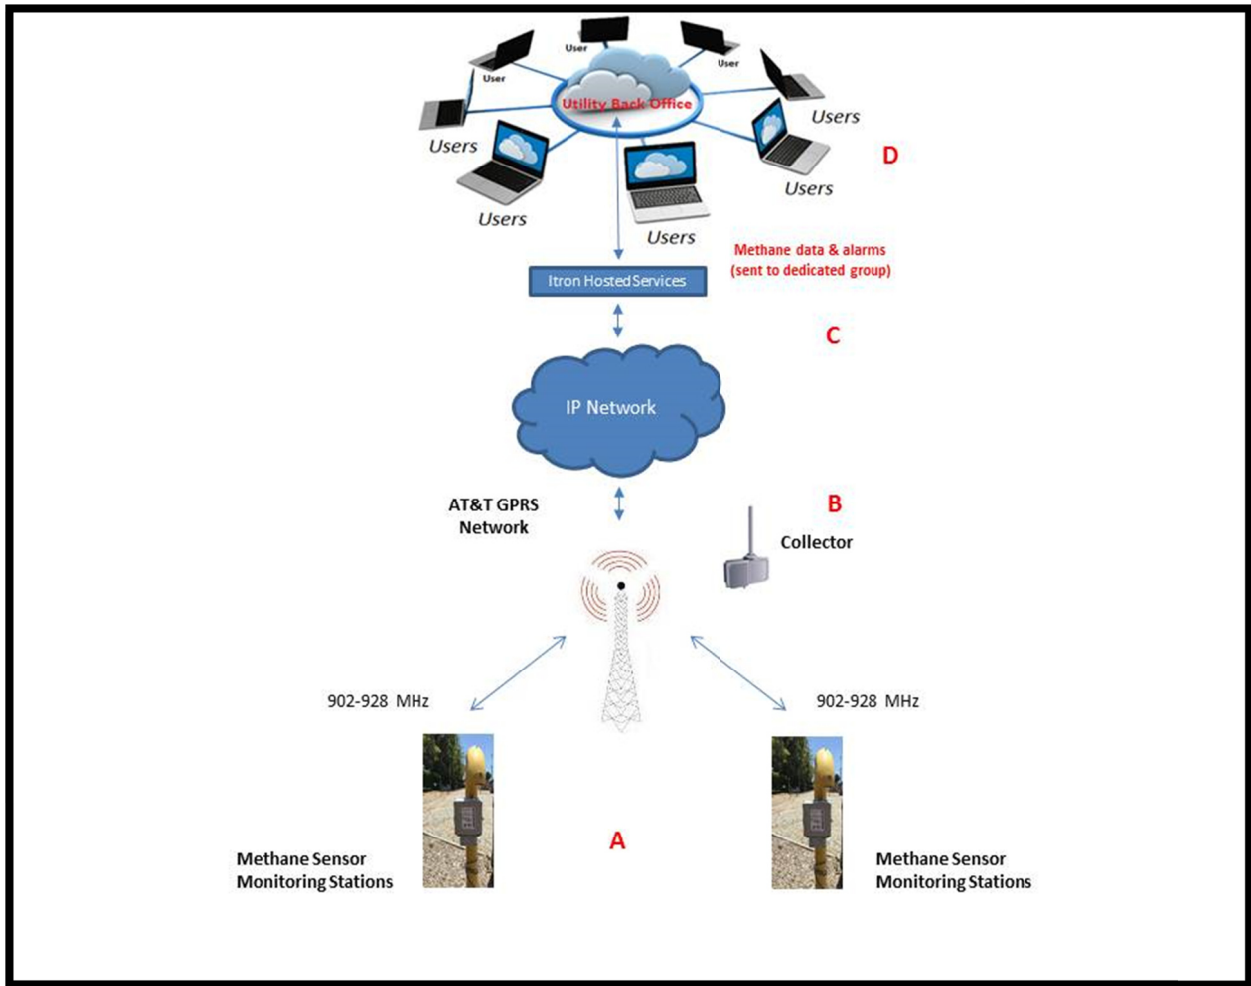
User

User

User

Utility Back Office

Users

Users

Users

Users

Users

D

Methane data & alarms
(sent to dedicated group)

Itron Hosted Services

C

IP Network

AT&T GPRS
Network

B

Collector

902-928 MHz

902-928 MHz

A

Methane Sensor
Monitoring Stations

Methane Sensor
Monitoring Stations